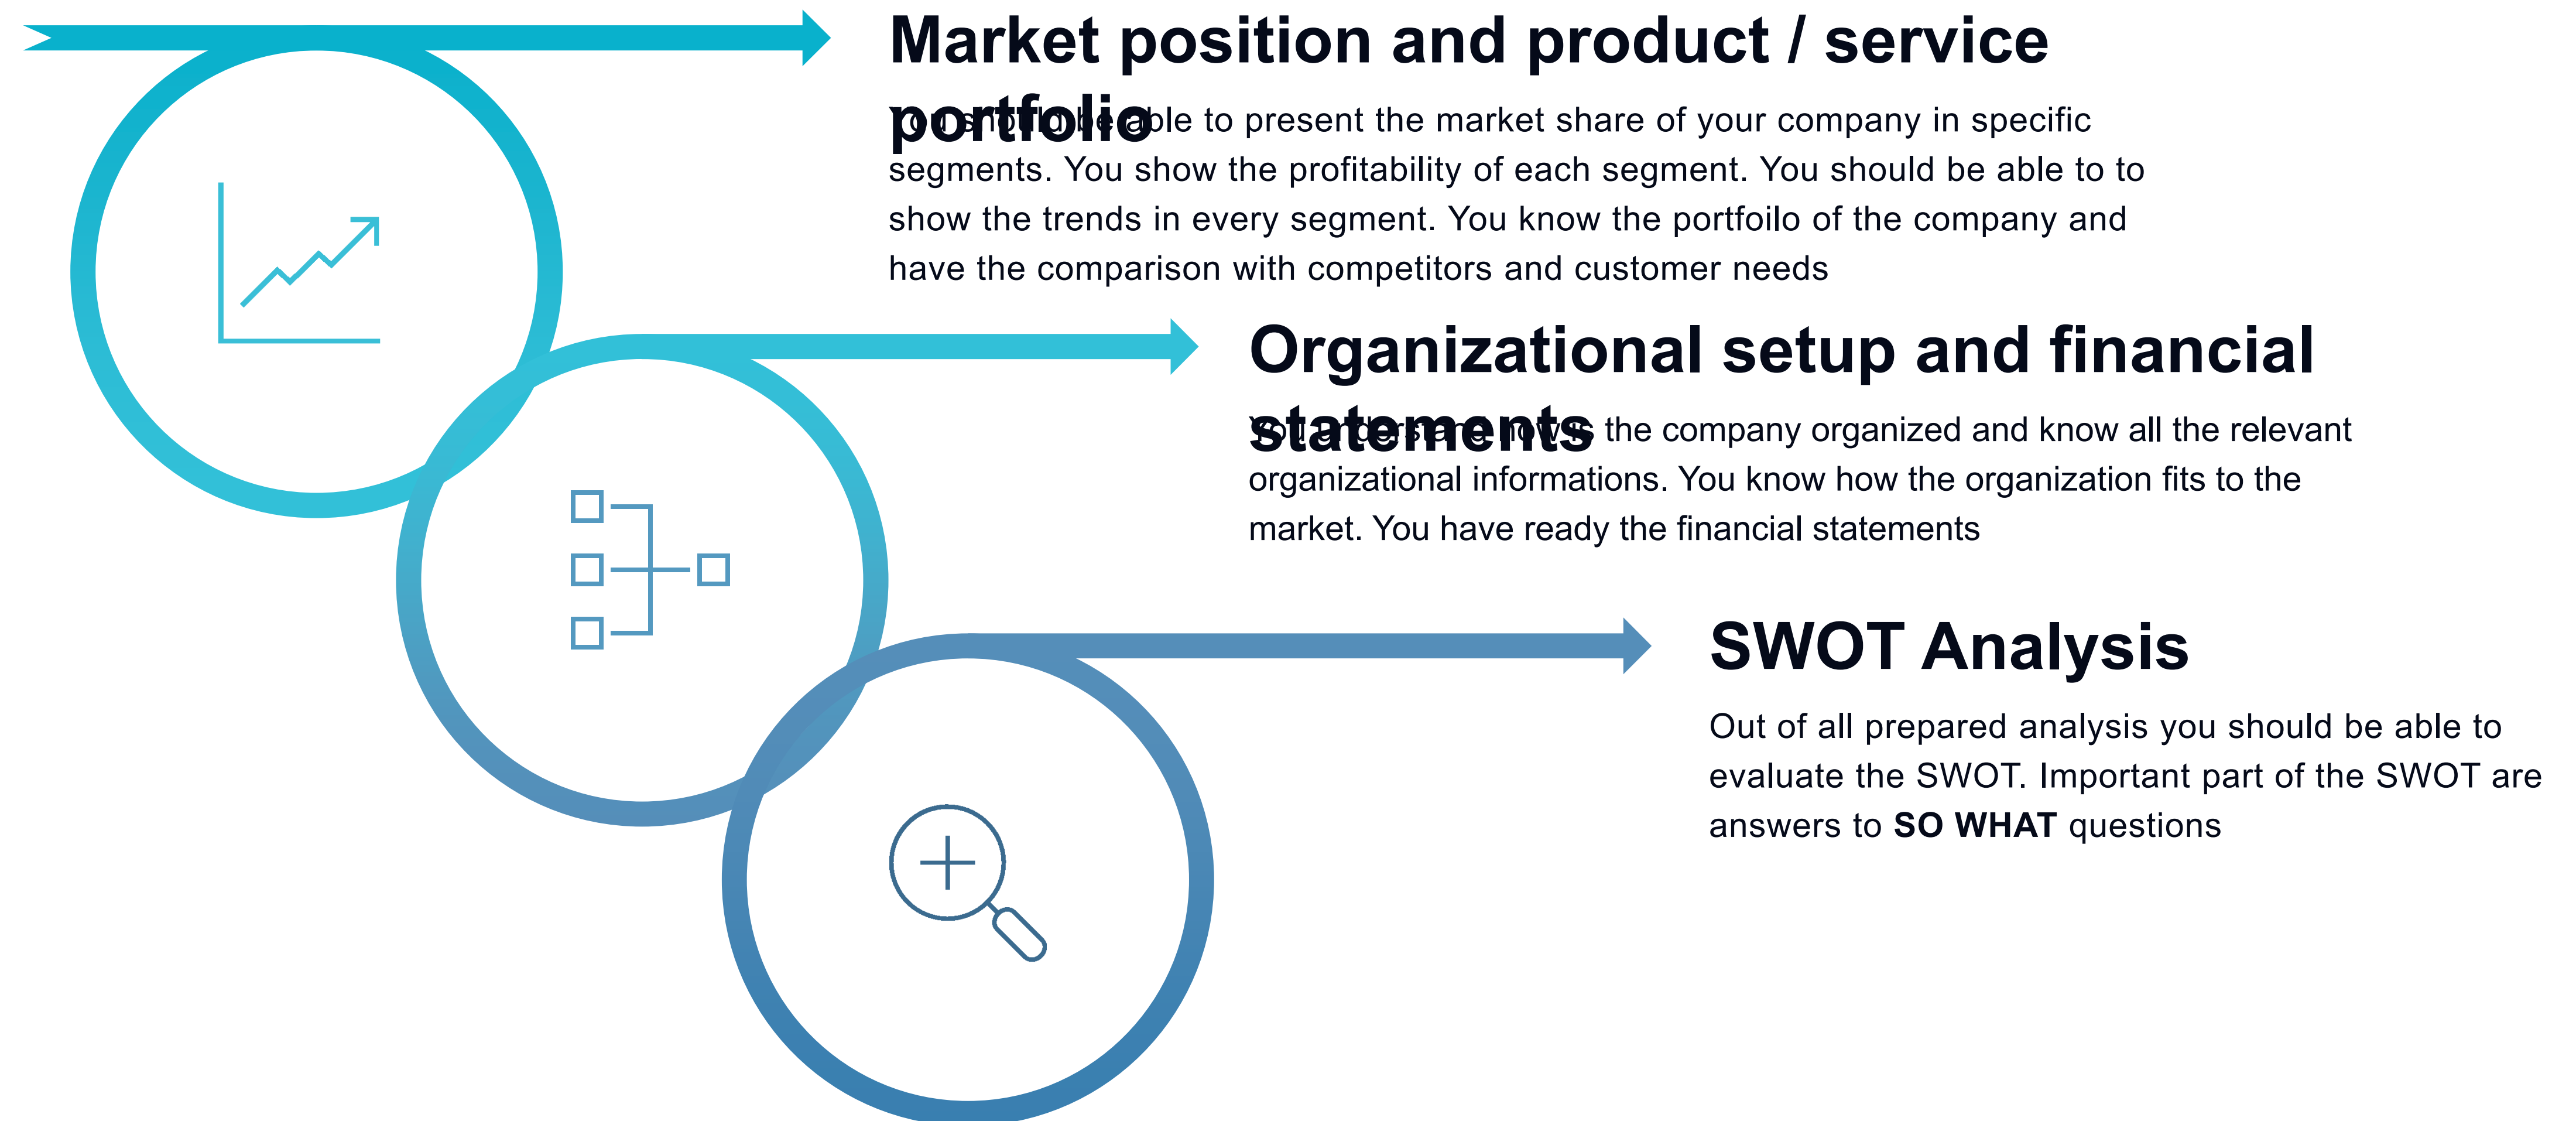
Market position and product / service portfolio

You should be able to present the market share of your company in specific segments. You show the profitability of each segment. You should be able to to show the trends in every segment. You know the portfoilo of the company and have the comparison with competitors and customer needs

Organizational setup and financial statements

You understand how is the company organized and know all the relevant organizational informations. You know how the organization fits to the market. You have ready the financial statements

SWOT Analysis

Out of all prepared analysis you should be able to evaluate the SWOT. Important part of the SWOT are answers to **SO WHAT** questions